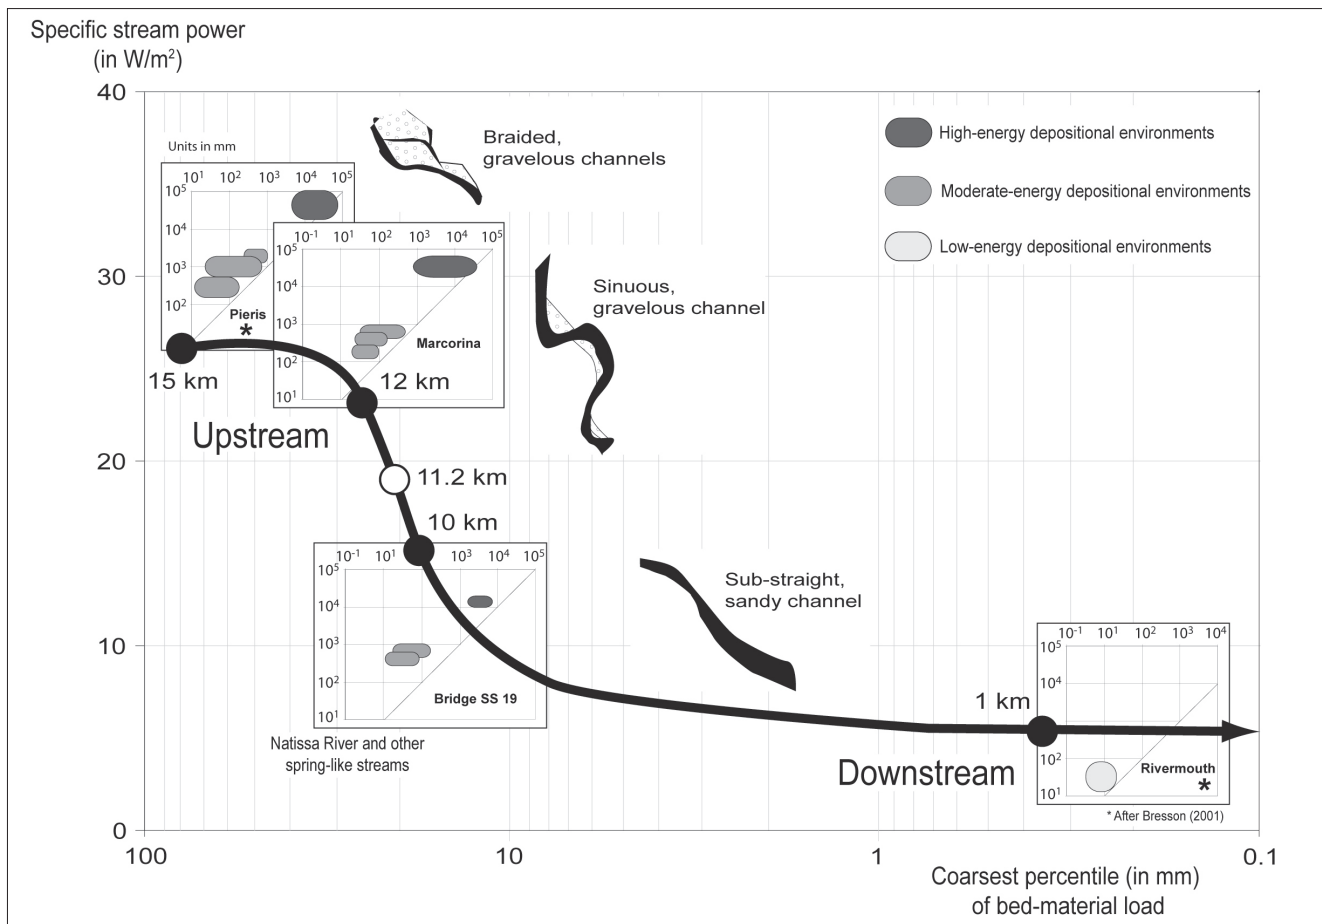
Specific stream power
(in W/m$^2$)

40
30
20
10
0

Units in mm

$10^1$ $10^2$ $10^3$ $10^4$ $10^5$
$10^5$
$10^4$
$10^3$
$10^2$
Pieris
*

$10^{-1}$ $10^1$ $10^2$ $10^3$ $10^4$ $10^5$
$10^5$
$10^4$
$10^3$
$10^2$
$10^1$
Marcorina

Braided, gravelous channels

Sinuous, gravelous channel

High-energy depositional environments

Moderate-energy depositional environments

Low-energy depositional environments

15 km
12 km
Upstream
11.2 km
10 km

$10^{-1}$ $10^1$ $10^3$ $10^4$ $10^5$
$10^5$
$10^4$
$10^3$
$10^2$
$10^1$
Bridge SS 19

Natissa River and other spring-like streams

Sub-straight, sandy channel

$10^{-1}$ $10^1$ $10^2$ $10^3$ $10^4$
$10^5$
$10^4$
$10^2$
$10^1$
Rivermouth
*

1 km
Downstream

* After Bresson (2001)

100
10
1
0.1

Coarsest percentile (in mm)
of bed-material load